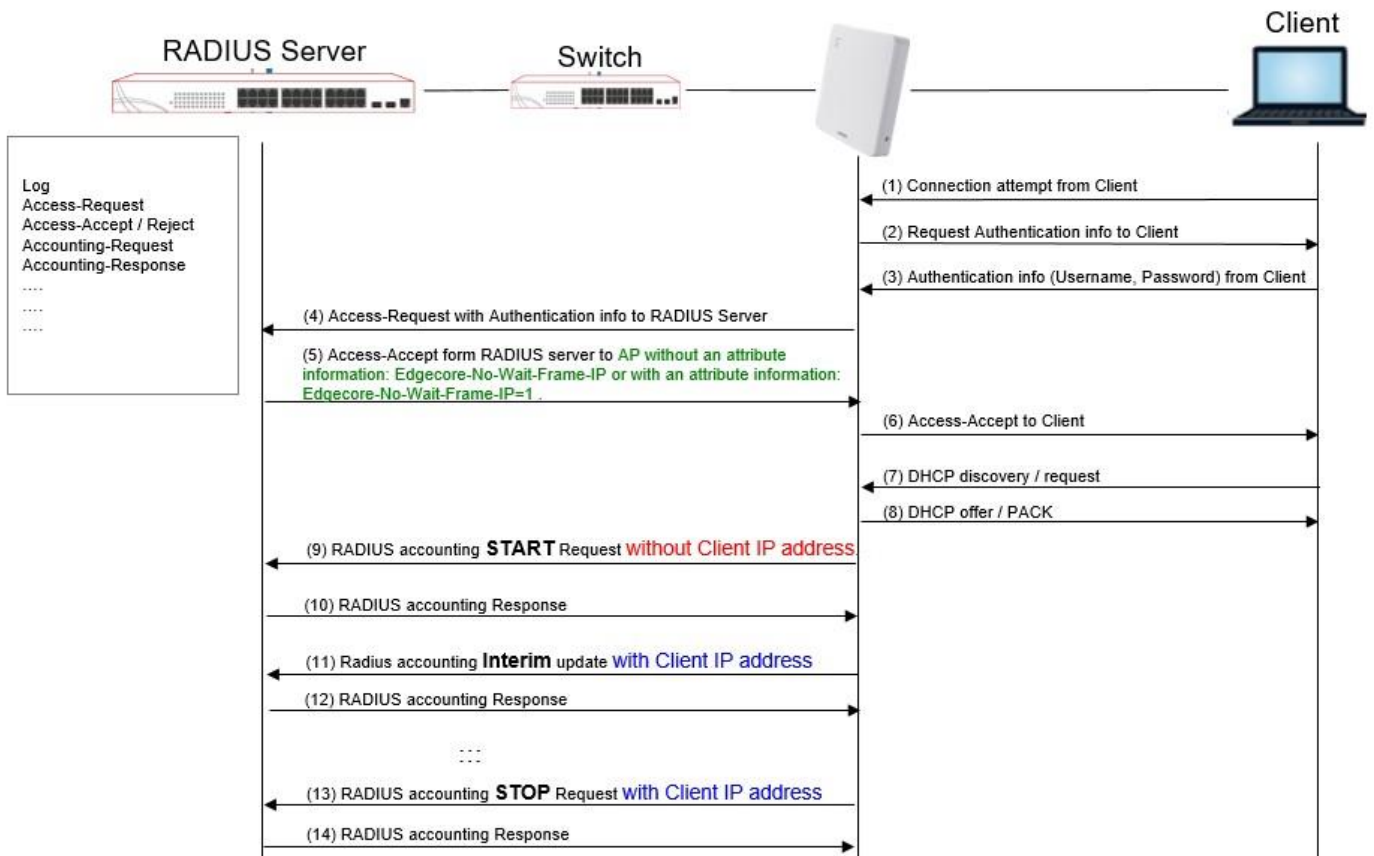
RADIUS Server

Switch

Client

Log
Access-Request
Access-Accept / Reject
Accounting-Request
Accounting-Response
....
....
....

(1) Connection attempt from Client

(2) Request Authentication info to Client

(3) Authentication info (Username, Password) from Client

(4) Access-Request with Authentication info to RADIUS Server

(5) Access-Accept form RADIUS server to AP without an attribute information: Edgecore-No-Wait-Frame-IP or with an attribute information: Edgecore-No-Wait-Frame-IP=1 .

(6) Access-Accept to Client

(7) DHCP discovery / request

(8) DHCP offer / PACK

(9) RADIUS accounting START Request without Client IP address.

(10) RADIUS accounting Response

(11) Radius accounting Interim update with Client IP address

(12) RADIUS accounting Response

...

(13) RADIUS accounting STOP Request with Client IP address

(14) RADIUS accounting Response